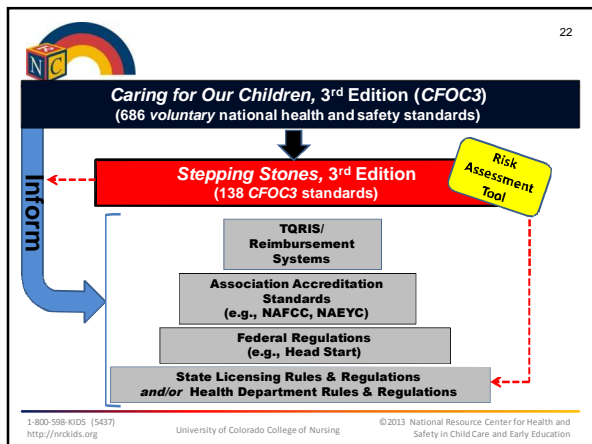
N
R
C

22

Caring for Our Children, 3rd Edition (CFOC3)
(686 voluntary national health and safety standards)

Inform

Stepping Stones, 3rd Edition
(138 CFOC3 standards)

Risk Assessment Tool

TQRIS/
Reimbursement
Systems

Association Accreditation
Standards
(e.g., NAFCC, NAEYC)

Federal Regulations
(e.g., Head Start)

State Licensing Rules & Regulations
and/or Health Department Rules & Regulations

1-800-598-KIDS (5437)
http://nrckids.org

University of Colorado College of Nursing

©2013 National Resource Center for Health and Safety in Child Care and Early Education